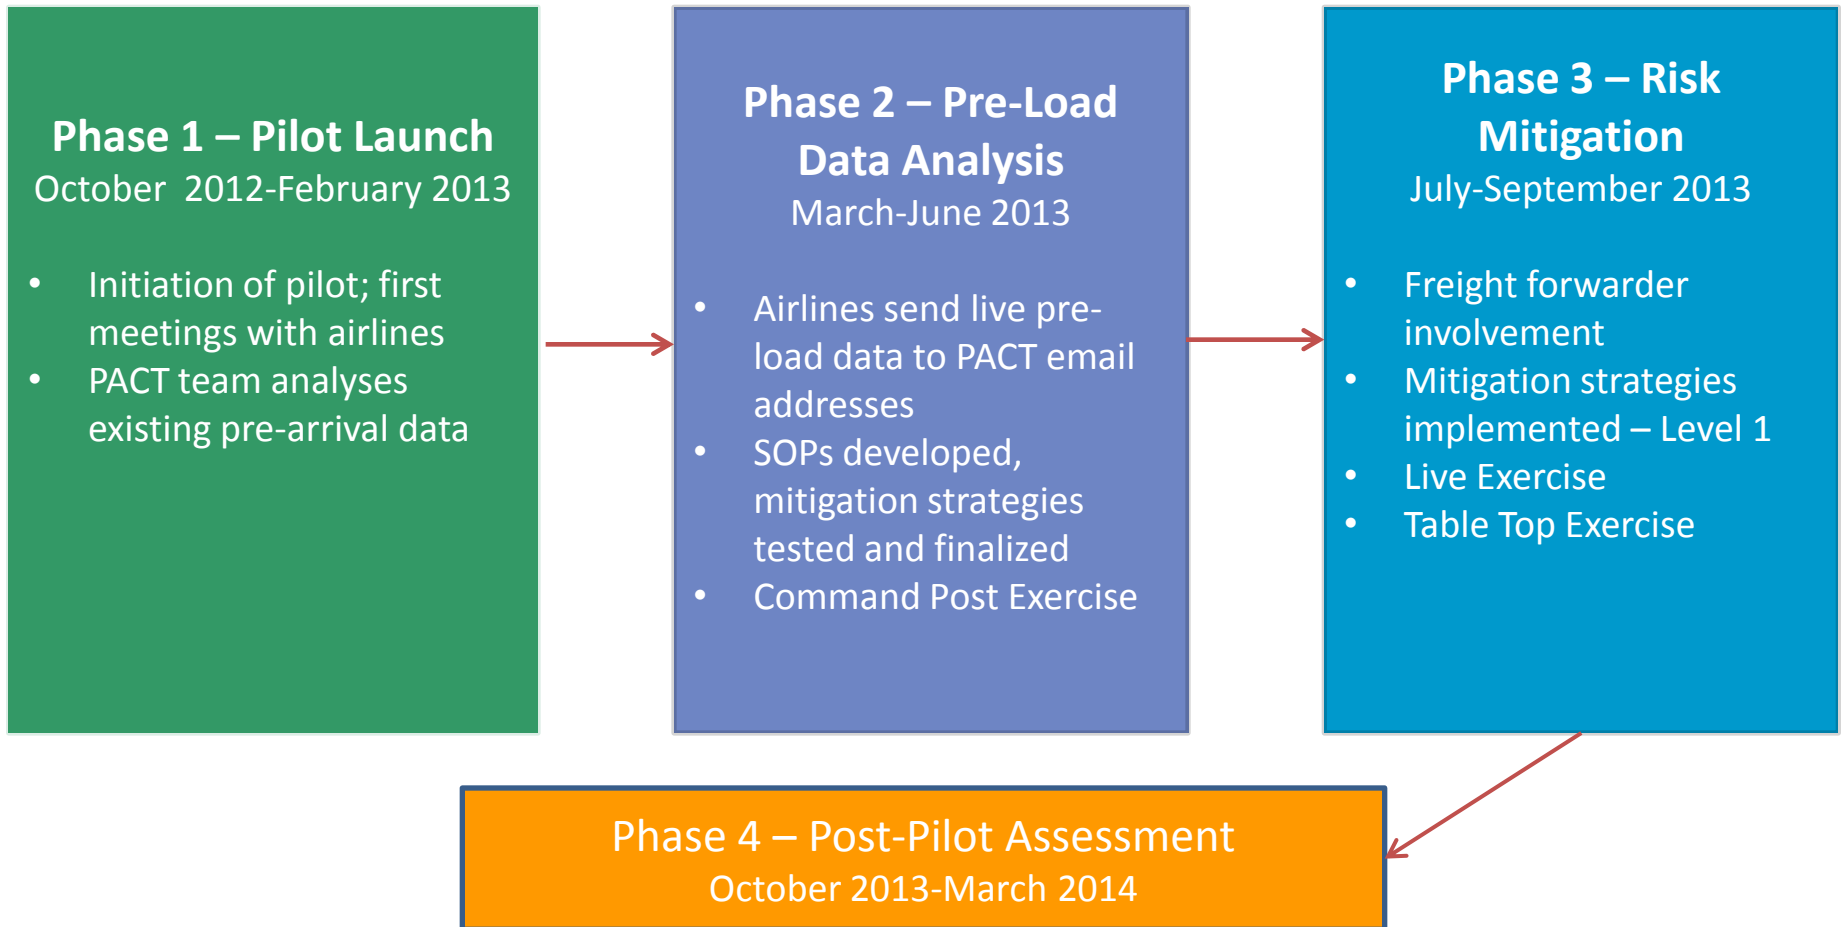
**Phase 1 – Pilot Launch**
October 2012-February 2013

- Initiation of pilot; first meetings with airlines
- PACT team analyses existing pre-arrival data

**Phase 2 – Pre-Load Data Analysis**
March-June 2013

- Airlines send live pre-load data to PACT email addresses
- SOPs developed, mitigation strategies tested and finalized
- Command Post Exercise

**Phase 3 – Risk Mitigation**
July-September 2013

- Freight forwarder involvement
- Mitigation strategies implemented – Level 1
- Live Exercise
- Table Top Exercise

Phase 4 – Post-Pilot Assessment
October 2013-March 2014